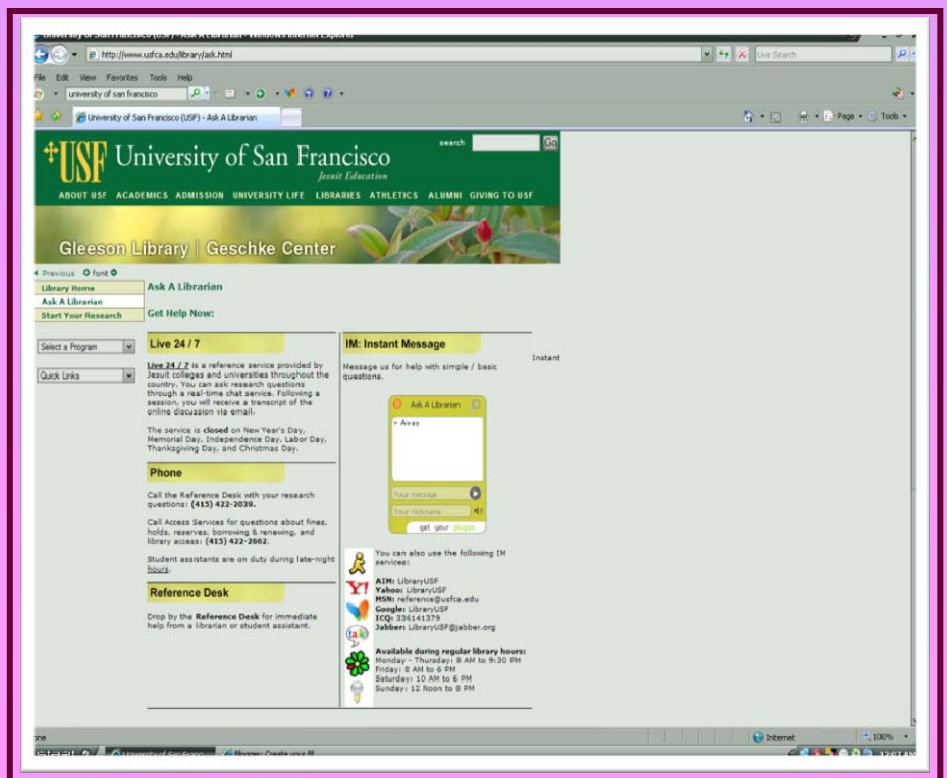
University of San Francisco (USF) - Ask A Librarian - Windows Internet Explorer

http://www.usfca.edu/library/ask.html

Live Search

File Edit View Favorites Tools Help

university of san francisco

University of San Francisco (USF) - Ask A Librarian

Page Tools

USF University of San Francisco
Jesuit Education

search Go

ABOUT USF ACADEMICS ADMISSION UNIVERSITY LIFE LIBRARIES ATHLETICS ALUMNI GIVING TO USF

Gleeson Library | Geschke Center

Previous font

Library Home
Ask A Librarian
Start Your Research

Select a Program

Quick Links

Ask A Librarian

Get Help Now:

Live 24 / 7

Live 24 / 7 is a reference service provided by Jesuit colleges and universities throughout the country. You can ask research questions through a real-time chat service. Following a session, you will receive a transcript of the online discussion via email.

The service is closed on New Year's Day, Memorial Day, Independence Day, Labor Day, Thanksgiving Day, and Christmas Day.

Phone

Call the Reference Desk with your research questions: (415) 422-2039.

Call Access Services for questions about fines, holds, reserves, borrowing & renewing, and library access: (415) 422-2662.

Student assistants are on duty during late-night hours.

Reference Desk

Drop by the Reference Desk for immediate help from a librarian or student assistant.

IM: Instant Message

Instant

Message us for help with simple / basic questions.

Ask A Librarian

> Away

Your message

Your nickname

get your plugoo

You can also use the following IM services:

AIM: LibraryUSF
Yahoo: LibraryUSF
MSN: reference@usfca.edu
Google: LibraryUSF
ICQ: 336141379
Jabber: LibraryUSF@jabber.org

Available during regular library hours:
Monday - Thursday: 8 AM to 9:30 PM
Friday: 8 AM to 6 PM
Saturday: 10 AM to 6 PM
Sunday: 12 Noon to 8 PM

one

Internet

100%

University of San Franci...

Blogger: Create your Bl...